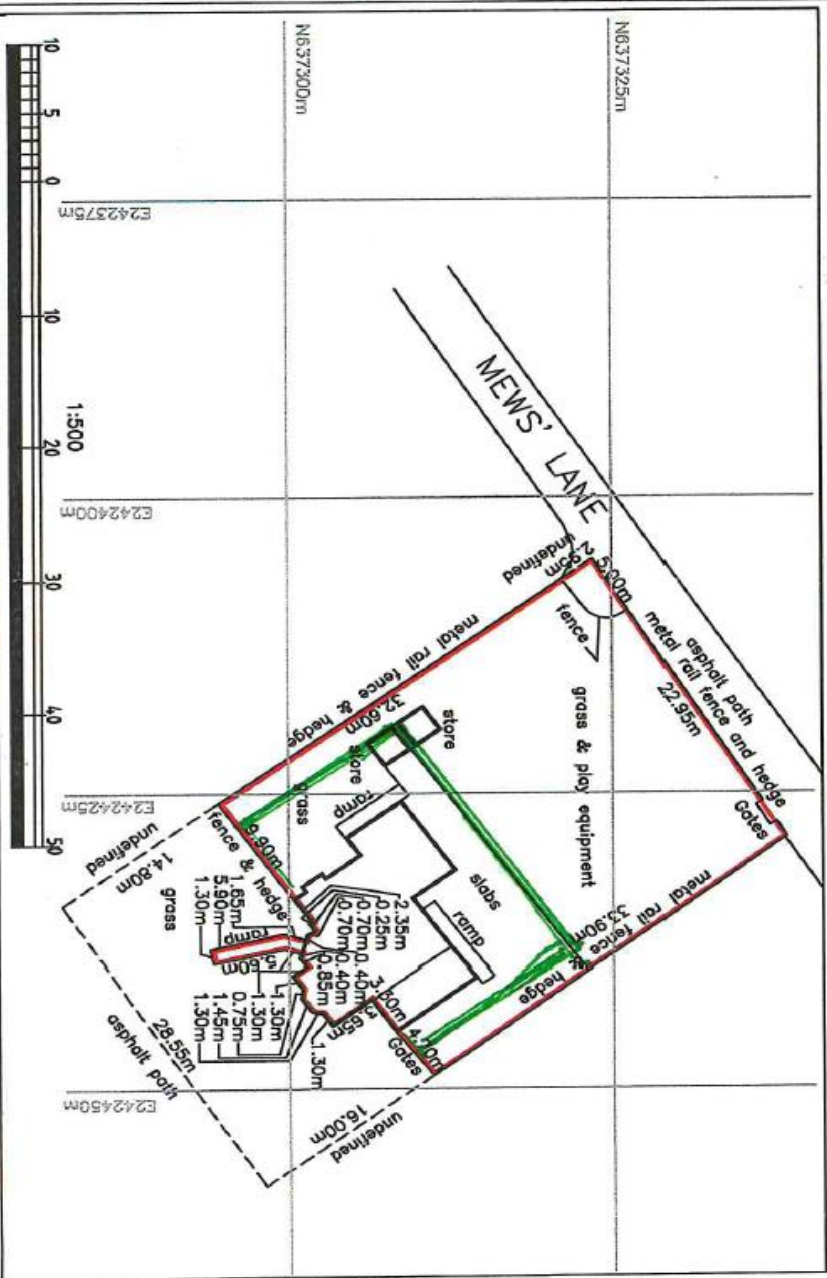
N637325m
N637300m
E2424375m
E2424400m
E2424425m
E2424450m
10
5
0
10
20
30
40
50
1:500
MEWS' LANE
asphalt path
metal rail fence and hedge
22.95m
Gates
metal rail fence
hedge
33.90m
4.20m
Gates
16.00m
undefined
5.00m
2.20m
undefined
fence
grass & play equipment
metal rail fence & hedge
32.60m
store
store
grass
ramp
slabs
ramp
fence & hedge
9.90m
14.80m
undefined
grass
1.65m
5.90m
1.30m
2.35m
0.25m
0.70m
0.70m
0.40m
0.40m
0.85m
3.60m
1.30m
1.30m
0.75m
1.45m
1.30m
1.30m
28.55m
asphalt path
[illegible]